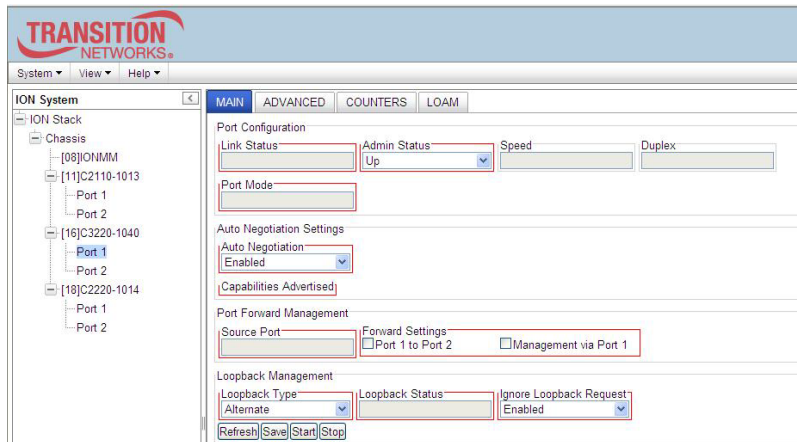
TRANSITION
NETWORKS.

System ▾ View ▾ Help ▾

ION System

ION Stack
Chassis
[08]IONMM
[11]C2110-1013
Port 1
Port 2
[16]C3220-1040
Port 1
Port 2
[18]C2220-1014
Port 1
Port 2

MAIN ADVANCED COUNTERS LOAM

Port Configuration
Link Status
Admin Status
Up
Speed
Duplex
Port Mode

Auto Negotiation Settings
Auto Negotiation
Enabled
Capabilities Advertised

Port Forward Management
Source Port
Forward Settings
Port 1 to Port 2
Management via Port 1

Loopback Management
Loopback Type
Alternate
Loopback Status
Ignore Loopback Request
Enabled

Refresh Save Start Stop